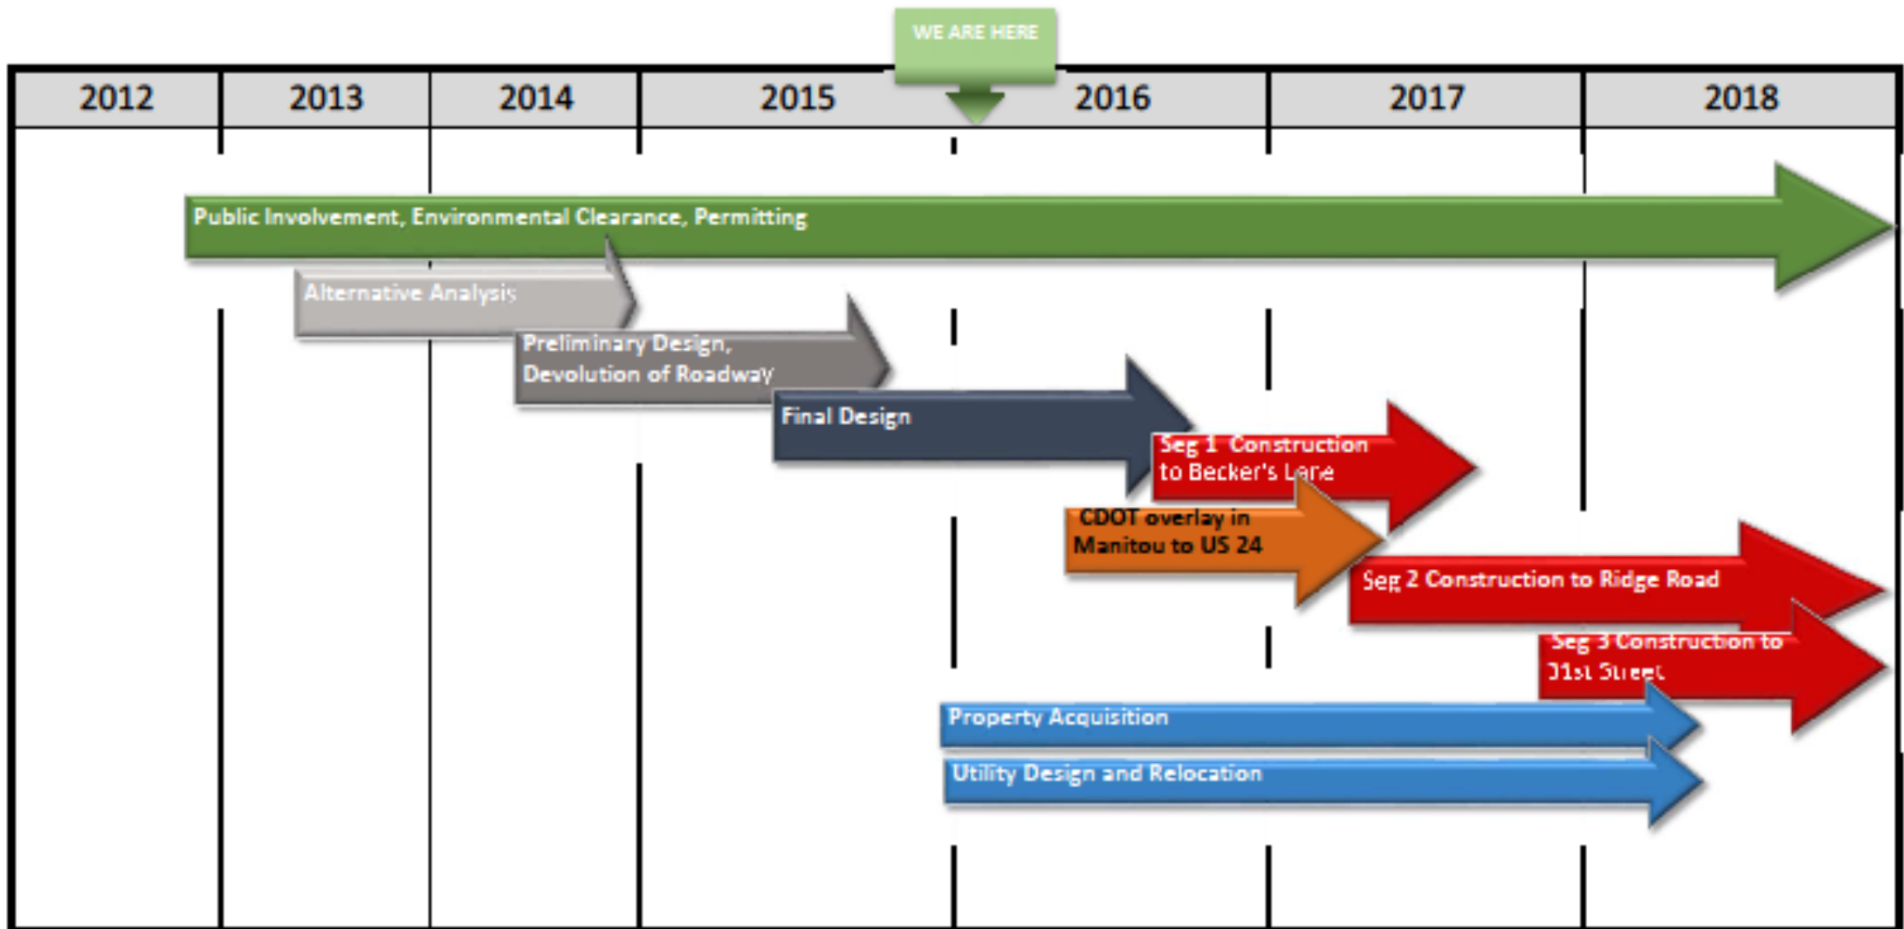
WE ARE HERE

| 2012 | 2013 | 2014 | 2015 | 2016 | 2017 | 2018 |
|---|---|---|---|---|---|---|

Public Involvement, Environmental Clearance, Permitting

Alternative Analysis

Preliminary Design, Devolution of Roadway

Final Design

Seg 1 Construction to Becker's Lane

CDOT overlay in Manitou to US 24

Seg 2 Construction to Ridge Road

Seg 3 Construction to 31st Street

Property Acquisition

Utility Design and Relocation